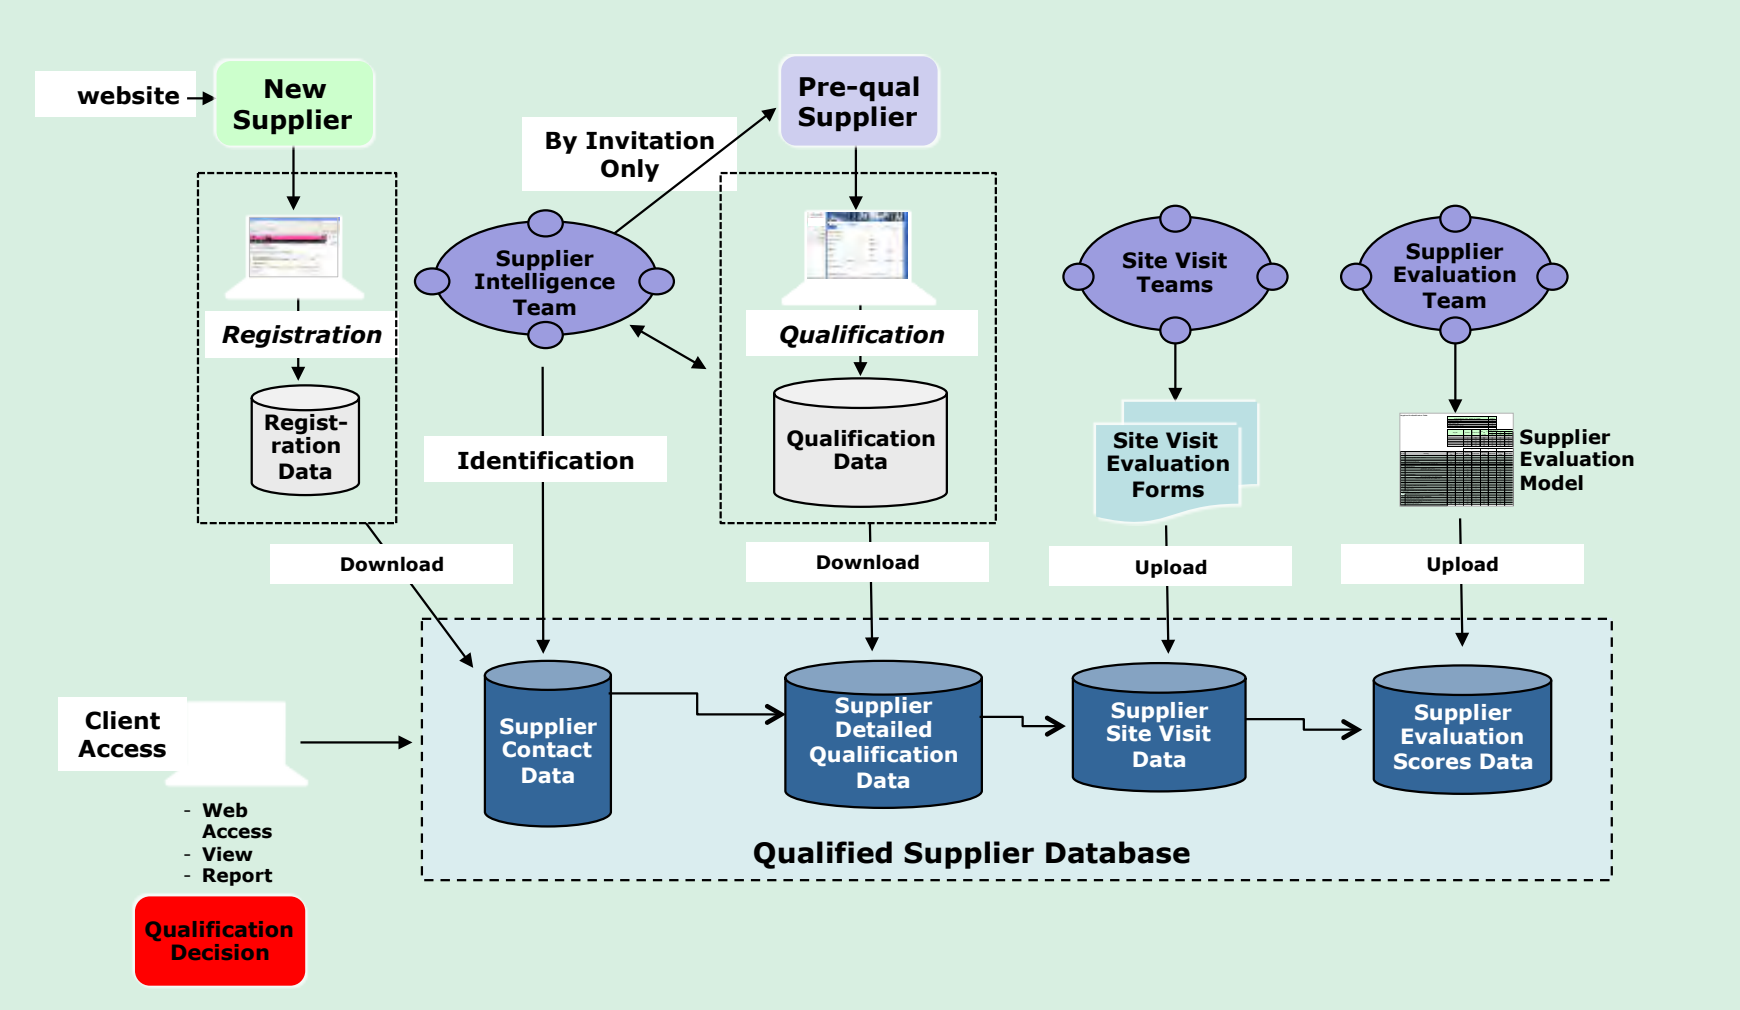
website

New Supplier

By Invitation Only

Pre-qual Supplier

Supplier Intelligence Team

Site Visit Teams

Supplier Evaluation Team

Registration

Qualification

Regist-ration Data

Identification

Qualification Data

Site Visit Evaluation Forms

Supplier Evaluation Model

Download

Download

Upload

Upload

Client Access

- Web Access
- View
- Report

Supplier Contact Data

Supplier Detailed Qualification Data

Supplier Site Visit Data

Supplier Evaluation Scores Data

Qualified Supplier Database

Qualification Decision